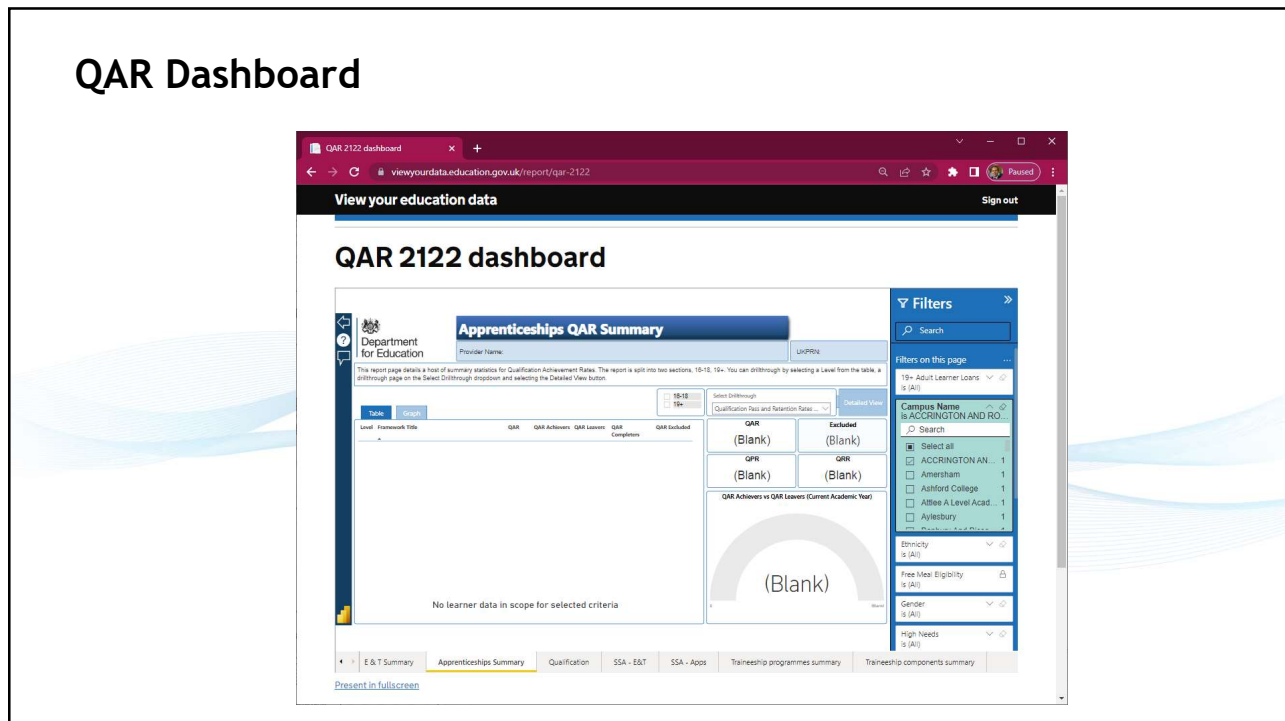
QAR Dashboard

QAR 2122 dashboard × +

viewyourdata.education.gov.uk/report/qar-2122

Paused

View your education data

Sign out

QAR 2122 dashboard

Department for Education

Apprenticeships QAR Summary

Provider Name:

UKPRN:

This report page details a host of summary statistics for Qualification Achievement Rates. The report is split into two sections, 16-18, 19+. You can drillthrough by selecting a Level from the table, a drillthrough page on the Select Drillthrough dropdown and selecting the Detailed View button.

16-18
19+

Select Drillthrough
Qualification Pass and Retention Rates

Detailed View

Table Graph

| Level | Framework Title | QAR | QAR Achievers | QAR Leavers | QAR Completers | QAR Excluded |
|---|---|---|---|---|---|---|

| QAR | Excluded |
|---|---|
| (Blank) | (Blank) |
| QPR | QRR |
| (Blank) | (Blank) |

QAR Achievers vs QAR Leavers (Current Academic Year)

(Blank)

No learner data in scope for selected criteria

Filters

Search

Filters on this page

19+ Adult Learner Loans
is (All)

Campus Name
is ACCRINGTON AND RO...

Search

Select all
ACCRINGTON AN... 1
Amersham 1
Ashford College 1
Attlee A Level Acad... 1
Aylesbury 1

Ethnicity
is (All)

Free Meal Eligibility
is (All)

Gender
is (All)

High Needs
is (All)

E & T Summary | Apprenticeships Summary | Qualification | SSA - E&T | SSA - Apps | Traineeship programmes summary | Traineeship components summary

Present in fullscreen